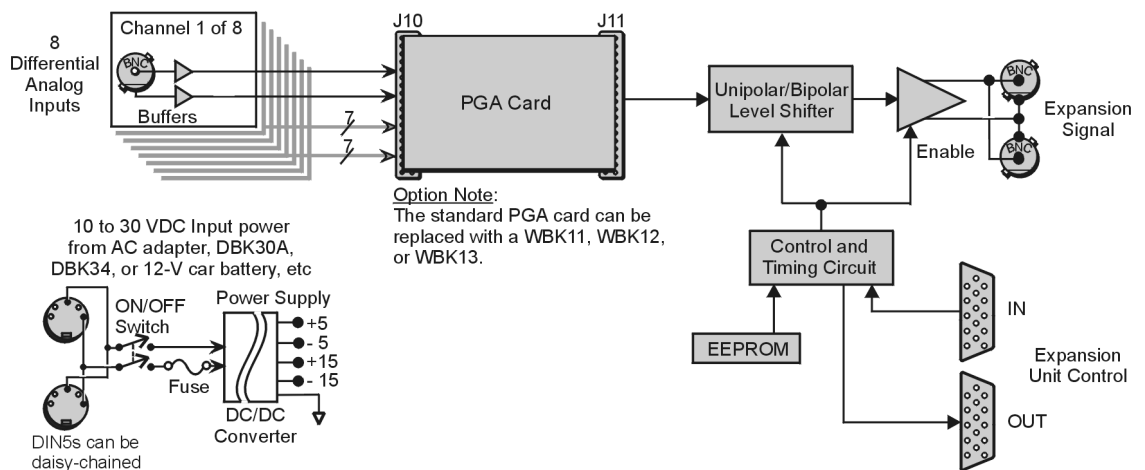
8 Differential Analog Inputs

Channel 1 of 8

BNC

Buffers

7

7

J10

J11

PGA Card

Option Note:
The standard PGA card can be replaced with a WBK11, WBK12, or WBK13.

Unipolar/Bipolar Level Shifter

BNC

BNC

Expansion Signal

Enable

Control and Timing Circuit

EEPROM

IN

Expansion Unit Control

OUT

10 to 30 VDC Input power from AC adapter, DBK30A, DBK34, or 12-V car battery, etc

ON/OFF Switch

Fuse

Power Supply

+5

- 5

+15

- 15

DC/DC Converter

DIN5s can be daisy-chained